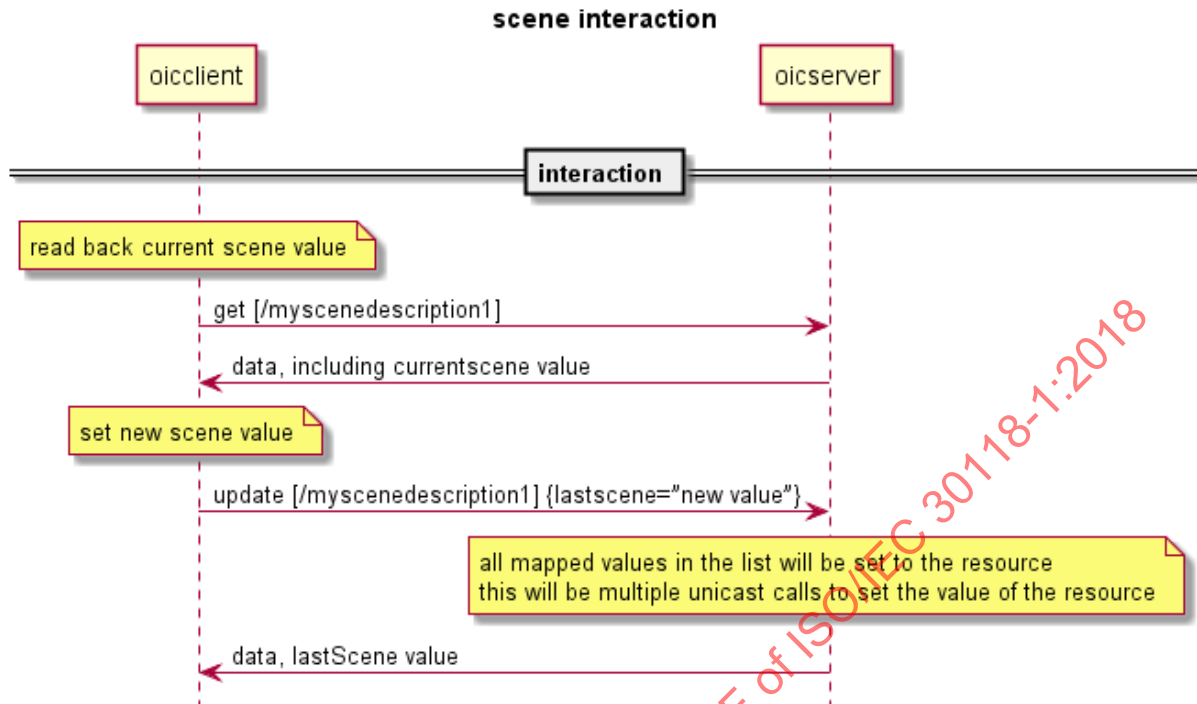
scene interaction

oicclient

oicserver

interaction

read back current scene value

get [/myscenedescription1]

data, including currentscene value

set new scene value

update [/myscenedescription1] {lastscene="new value"}

all mapped values in the list will be set to the resource
this will be multiple unicast calls to set the value of the resource

data, lastScene value

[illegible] of ISO/IEC 30118-1:2018